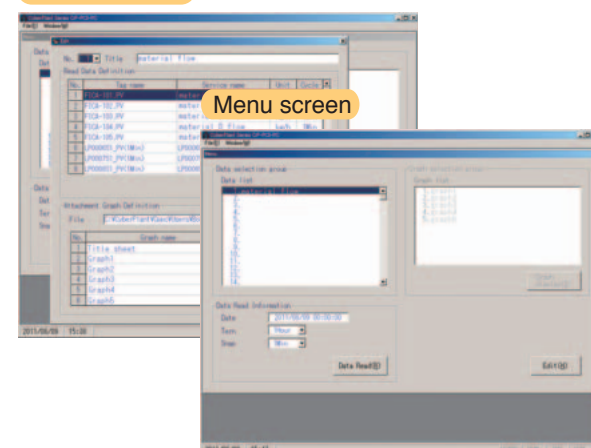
File(F) Window(W)

No. 1 Title material flow

Read Data Definition

| No. | Tag name | Device name | Unit | Cycle |
|---|---|---|---|---|
| 1 | FICA-101.PV | material flow | | |
| 2 | FICA-102.PV | mater | | |
| 3 | FICA-103.PV | mater | | |
| 4 | FICA-104.PV | material flow | km/h | 1Min |
| 5 | FICA-105.PV | mater | | |
| 6 | LP000051_PV(1Min) | LP000 | | |
| 7 | LP000751_PV(1Min) | LP000 | | |
| 8 | LP000851_PV(1Min) | LP000 | | |

Attachment Graph Definition

File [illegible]

| No. | Graph name |
|---|---|
| 1 | Title sheet |
| 2 | Graph1 |
| 3 | Graph2 |
| 4 | Graph3 |
| 5 | Graph4 |
| 6 | Graph5 |

2011/05/09 15:36

Menu screen

File(F) Window(W)

Menu

Data selection group

Data list

material flow

Graph selection group

Graph list

Graph Display

Data Read Information

Date 2011/05/09 00:00:00

Term 1Hour

Step 1Min

Data Read(D)

Edit(E)